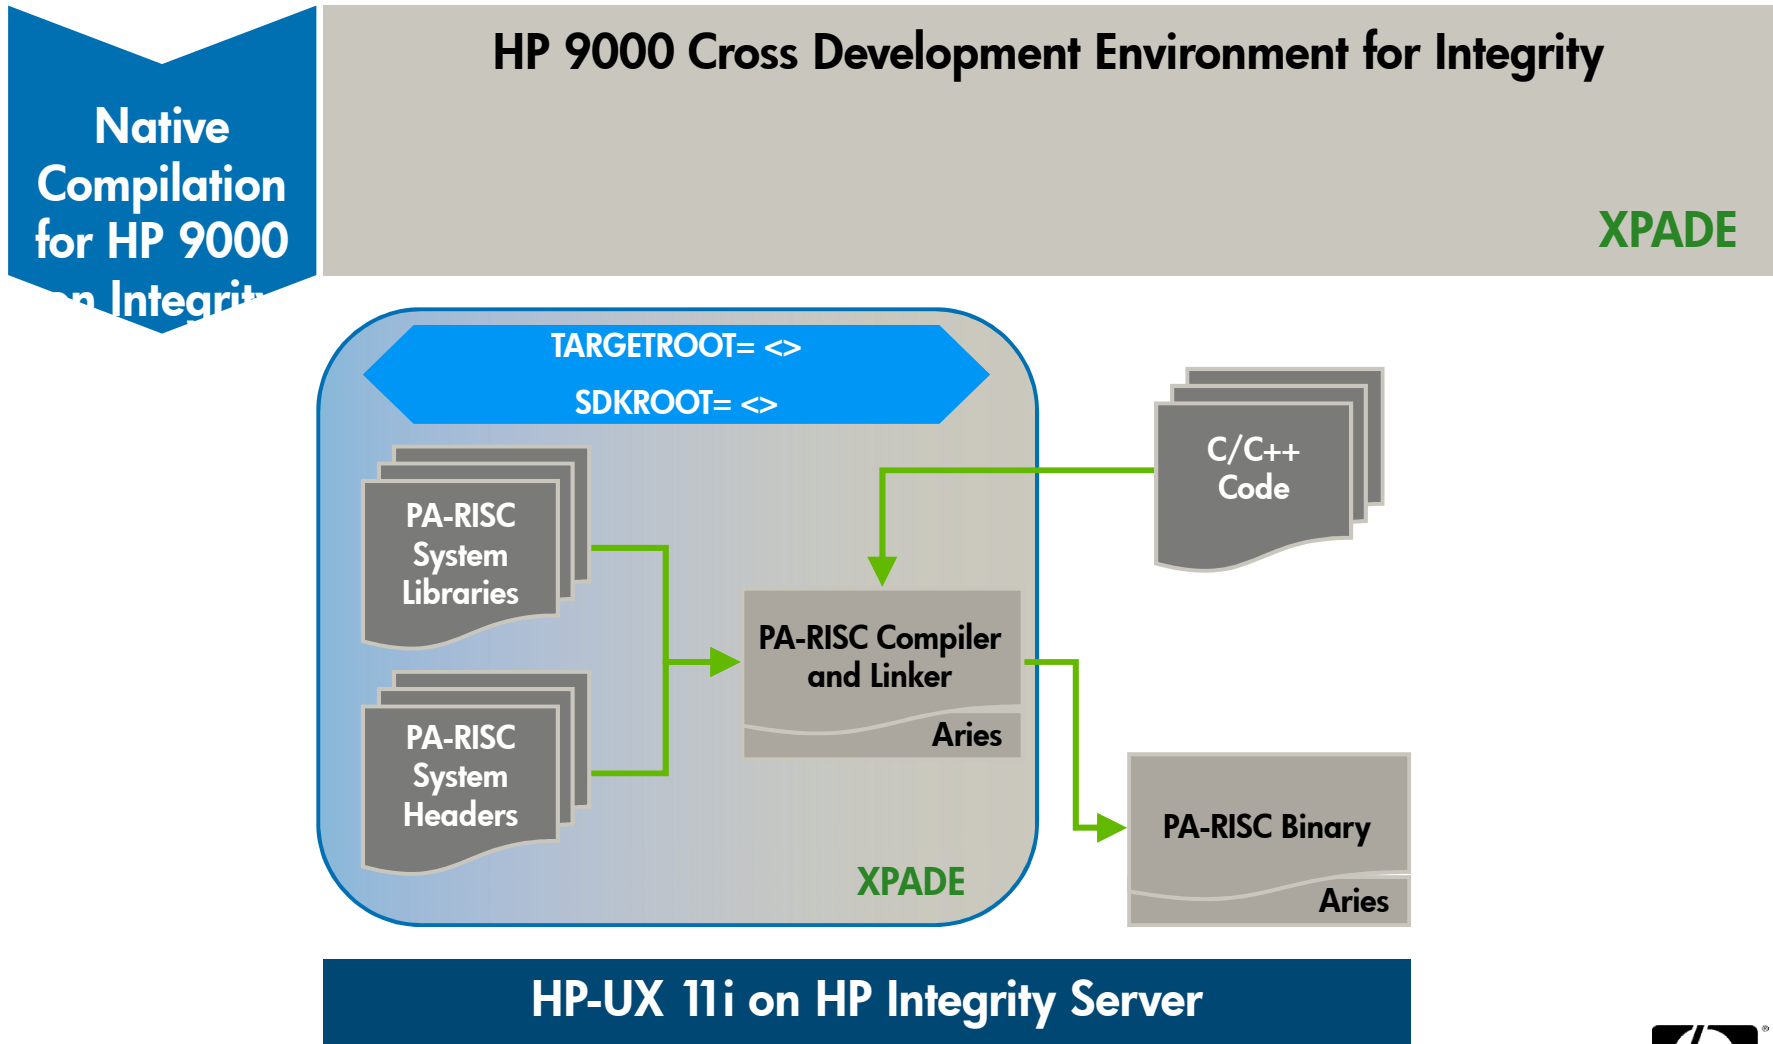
Native Compilation for HP 9000 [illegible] Integrit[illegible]

HP 9000 Cross Development Environment for Integrity

XPADE

TARGETROOT= <>

SDKROOT= <>

PA-RISC System Libraries

PA-RISC System Headers

C/C++ Code

PA-RISC Compiler and Linker

Aries

XPADE

PA-RISC Binary

Aries

HP-UX 11i on HP Integrity Server